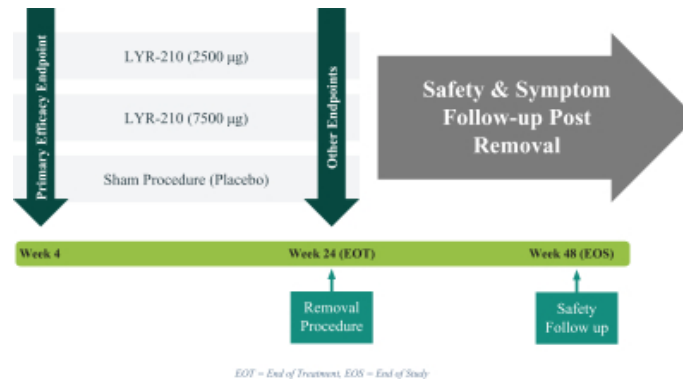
Primary Efficacy Endpoint

LYR-210 (2500 µg)

LYR-210 (7500 µg)

Sham Procedure (Placebo)

Other Endpoints

Safety & Symptom Follow-up Post Removal

Week 4

Week 24 (EOT)

Week 48 (EOS)

Removal Procedure

Safety Follow up

EOT = End of Treatment, EOS = End of Study